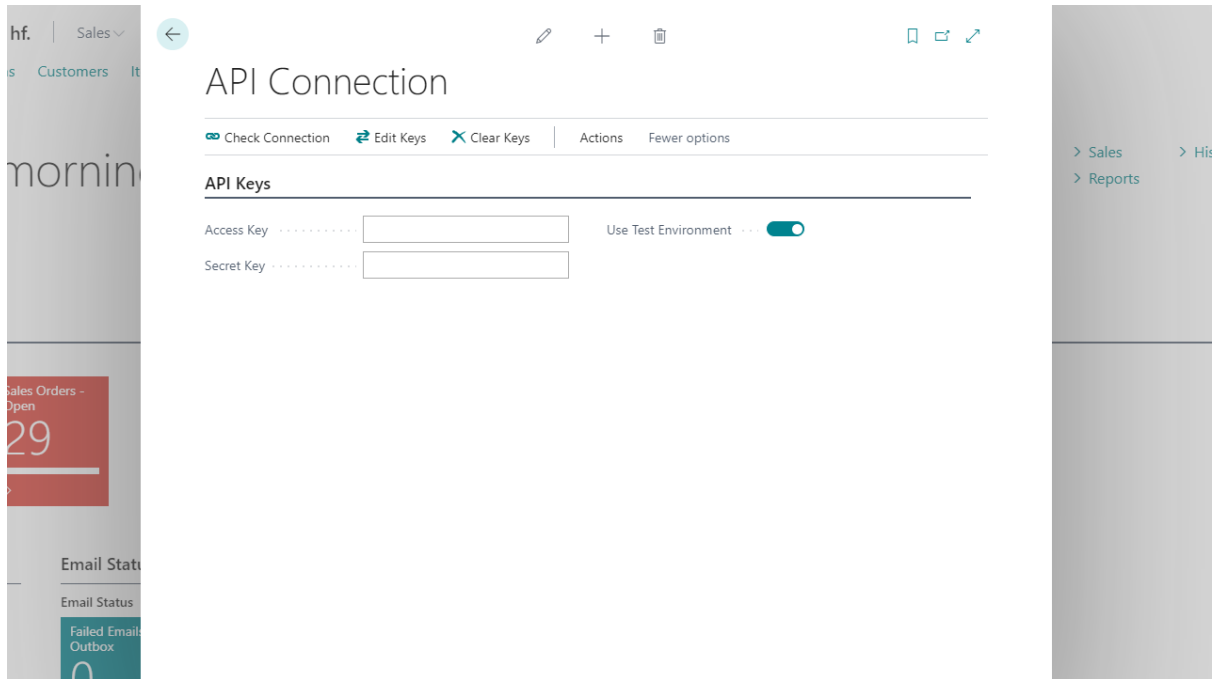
hf. | Sales

s Customers It

morning

Sales Orders - Open
29

Email Statu
Email Status
Failed Emails Outbox
0

> Sales
> Reports
> His

API Connection

Check Connection Edit Keys Clear Keys Actions Fewer options

API Keys

Access Key

Secret Key

Use Test Environment